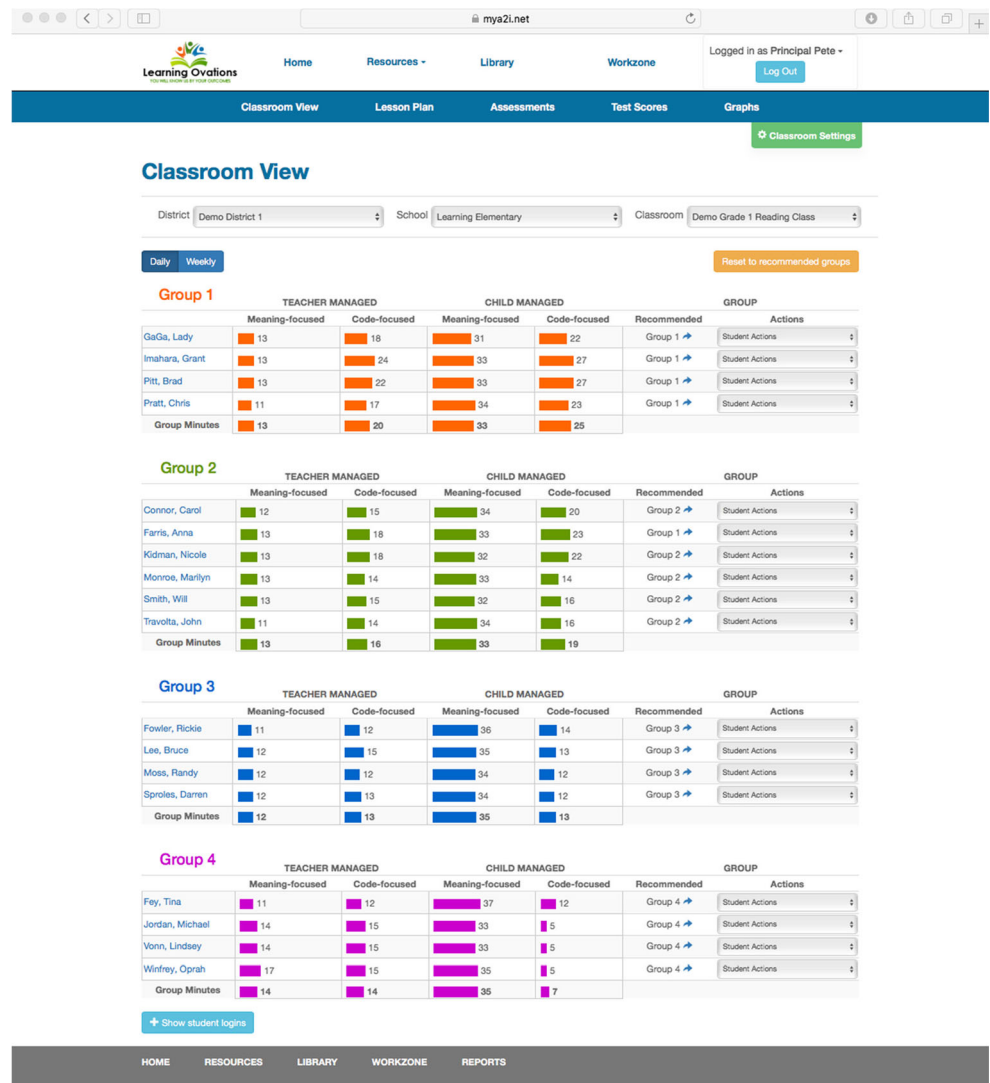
mya2i.net

Learning Ovations
YOU WILL KNOW US BY YOUR OUTCOMES

Home Resources Library Workzone

Logged in as Principal Pete
Log Out

Classroom View Lesson Plan Assessments Test Scores Graphs

Classroom Settings

Classroom View

District Demo District 1 School Learning Elementary Classroom Demo Grade 1 Reading Class

Daily Weekly

Reset to recommended groups

Group 1

| | TEACHER MANAGED Meaning-focused | TEACHER MANAGED Code-focused | CHILD MANAGED Meaning-focused | CHILD MANAGED Code-focused | GROUP Recommended | GROUP Actions |
|---|---|---|---|---|---|---|
| GaGa, Lady | 13 | 18 | 31 | 22 | Group 1 | Student Actions |
| Imahara, Grant | 13 | 24 | 33 | 27 | Group 1 | Student Actions |
| Pitt, Brad | 13 | 22 | 33 | 27 | Group 1 | Student Actions |
| Pratt, Chris | 11 | 17 | 34 | 23 | Group 1 | Student Actions |
| Group Minutes | 13 | 20 | 33 | 25 | | |

Group 2

| | TEACHER MANAGED Meaning-focused | TEACHER MANAGED Code-focused | CHILD MANAGED Meaning-focused | CHILD MANAGED Code-focused | GROUP Recommended | GROUP Actions |
|---|---|---|---|---|---|---|
| Connor, Carol | 12 | 15 | 34 | 20 | Group 2 | Student Actions |
| Farris, Anna | 13 | 18 | 33 | 23 | Group 1 | Student Actions |
| Kidman, Nicole | 13 | 18 | 32 | 22 | Group 2 | Student Actions |
| Monroe, Marilyn | 13 | 14 | 33 | 14 | Group 2 | Student Actions |
| Smith, Will | 13 | 15 | 32 | 16 | Group 2 | Student Actions |
| Travolta, John | 11 | 14 | 34 | 16 | Group 2 | Student Actions |
| Group Minutes | 13 | 16 | 33 | 19 | | |

Group 3

| | TEACHER MANAGED Meaning-focused | TEACHER MANAGED Code-focused | CHILD MANAGED Meaning-focused | CHILD MANAGED Code-focused | GROUP Recommended | GROUP Actions |
|---|---|---|---|---|---|---|
| Fowler, Rickie | 11 | 12 | 36 | 14 | Group 3 | Student Actions |
| Lee, Bruce | 12 | 15 | 35 | 13 | Group 3 | Student Actions |
| Moss, Randy | 12 | 12 | 34 | 12 | Group 3 | Student Actions |
| Sproles, Darren | 12 | 13 | 34 | 12 | Group 3 | Student Actions |
| Group Minutes | 12 | 13 | 35 | 13 | | |

Group 4

| | TEACHER MANAGED Meaning-focused | TEACHER MANAGED Code-focused | CHILD MANAGED Meaning-focused | CHILD MANAGED Code-focused | GROUP Recommended | GROUP Actions |
|---|---|---|---|---|---|---|
| Fey, Tina | 11 | 12 | 37 | 12 | Group 4 | Student Actions |
| Jordan, Michael | 14 | 15 | 33 | 5 | Group 4 | Student Actions |
| Vonn, Lindsey | 14 | 15 | 33 | 5 | Group 4 | Student Actions |
| Winfrey, Oprah | 17 | 15 | 35 | 5 | Group 4 | Student Actions |
| Group Minutes | 14 | 14 | 35 | 7 | | |

+ Show student logins

HOME RESOURCES LIBRARY WORKZONE REPORTS